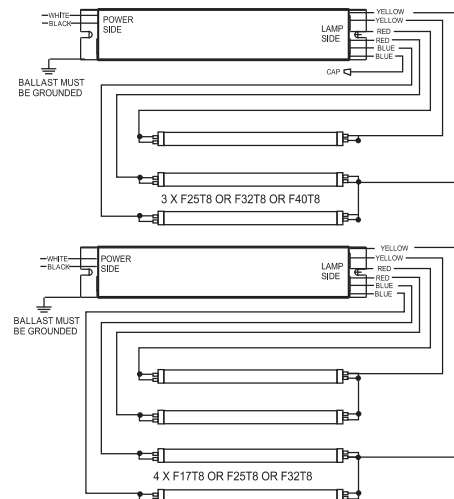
WHITE
BLACK
POWER SIDE
LAMP SIDE
YELLOW
YELLOW
RED
RED
BLUE
BLUE
CAP
BALLAST MUST BE GROUNDED
3 X F25T8 OR F32T8 OR F40T8

WHITE
BLACK
POWER SIDE
LAMP SIDE
YELLOW
YELLOW
RED
RED
BLUE
BLUE
BALLAST MUST BE GROUNDED
4 X F17T8 OR F25T8 OR F32T8